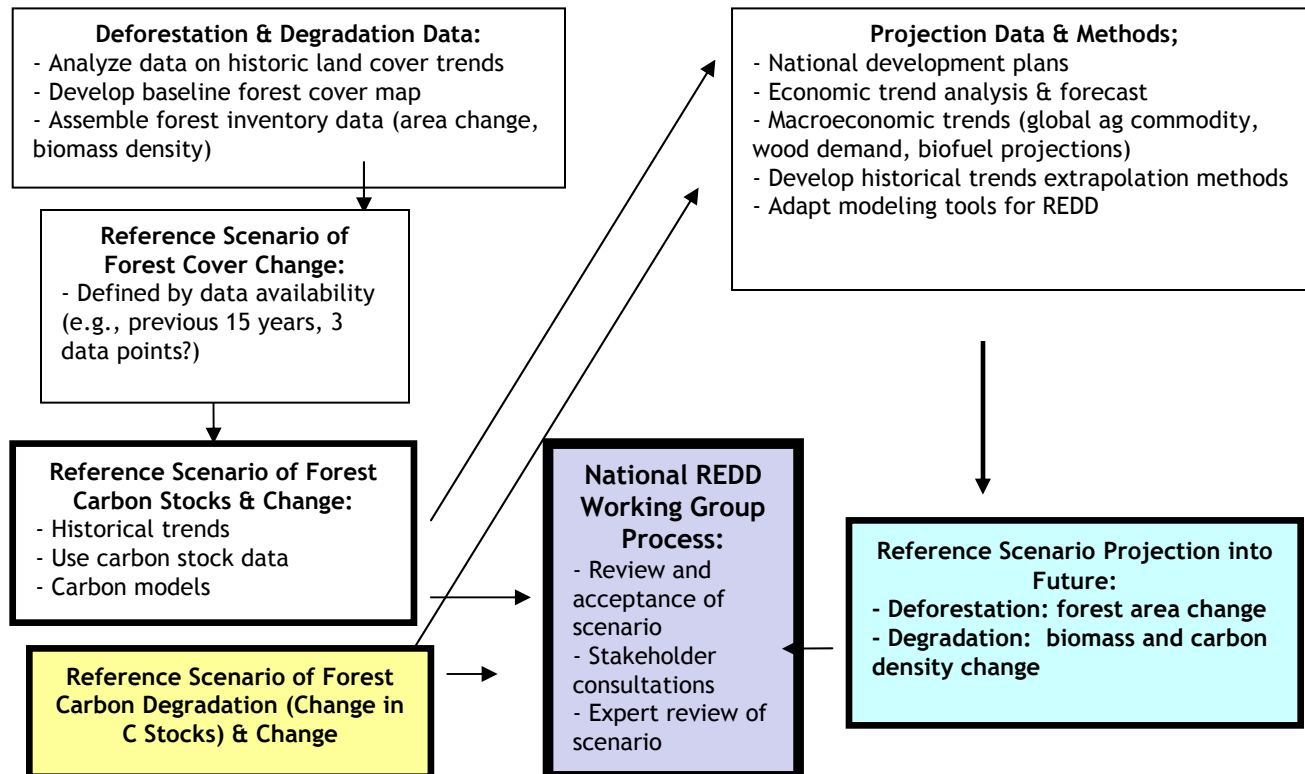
**Deforestation & Degradation Data:**
- Analyze data on historic land cover trends
- Develop baseline forest cover map
- Assemble forest inventory data (area change, biomass density)

**Reference Scenario of Forest Cover Change:**
- Defined by data availability (e.g., previous 15 years, 3 data points?)

**Reference Scenario of Forest Carbon Stocks & Change:**
- Historical trends
- Use carbon stock data
- Carbon models

**Reference Scenario of Forest Carbon Degradation (Change in C Stocks) & Change**

**Projection Data & Methods;**
- National development plans
- Economic trend analysis & forecast
- Macroeconomic trends (global ag commodity, wood demand, biofuel projections)
- Develop historical trends extrapolation methods
- Adapt modeling tools for REDD

**National REDD Working Group Process:**
- Review and acceptance of scenario
- Stakeholder consultations
- Expert review of scenario

**Reference Scenario Projection into Future:**
**- Deforestation: forest area change**
**- Degradation: biomass and carbon density change**